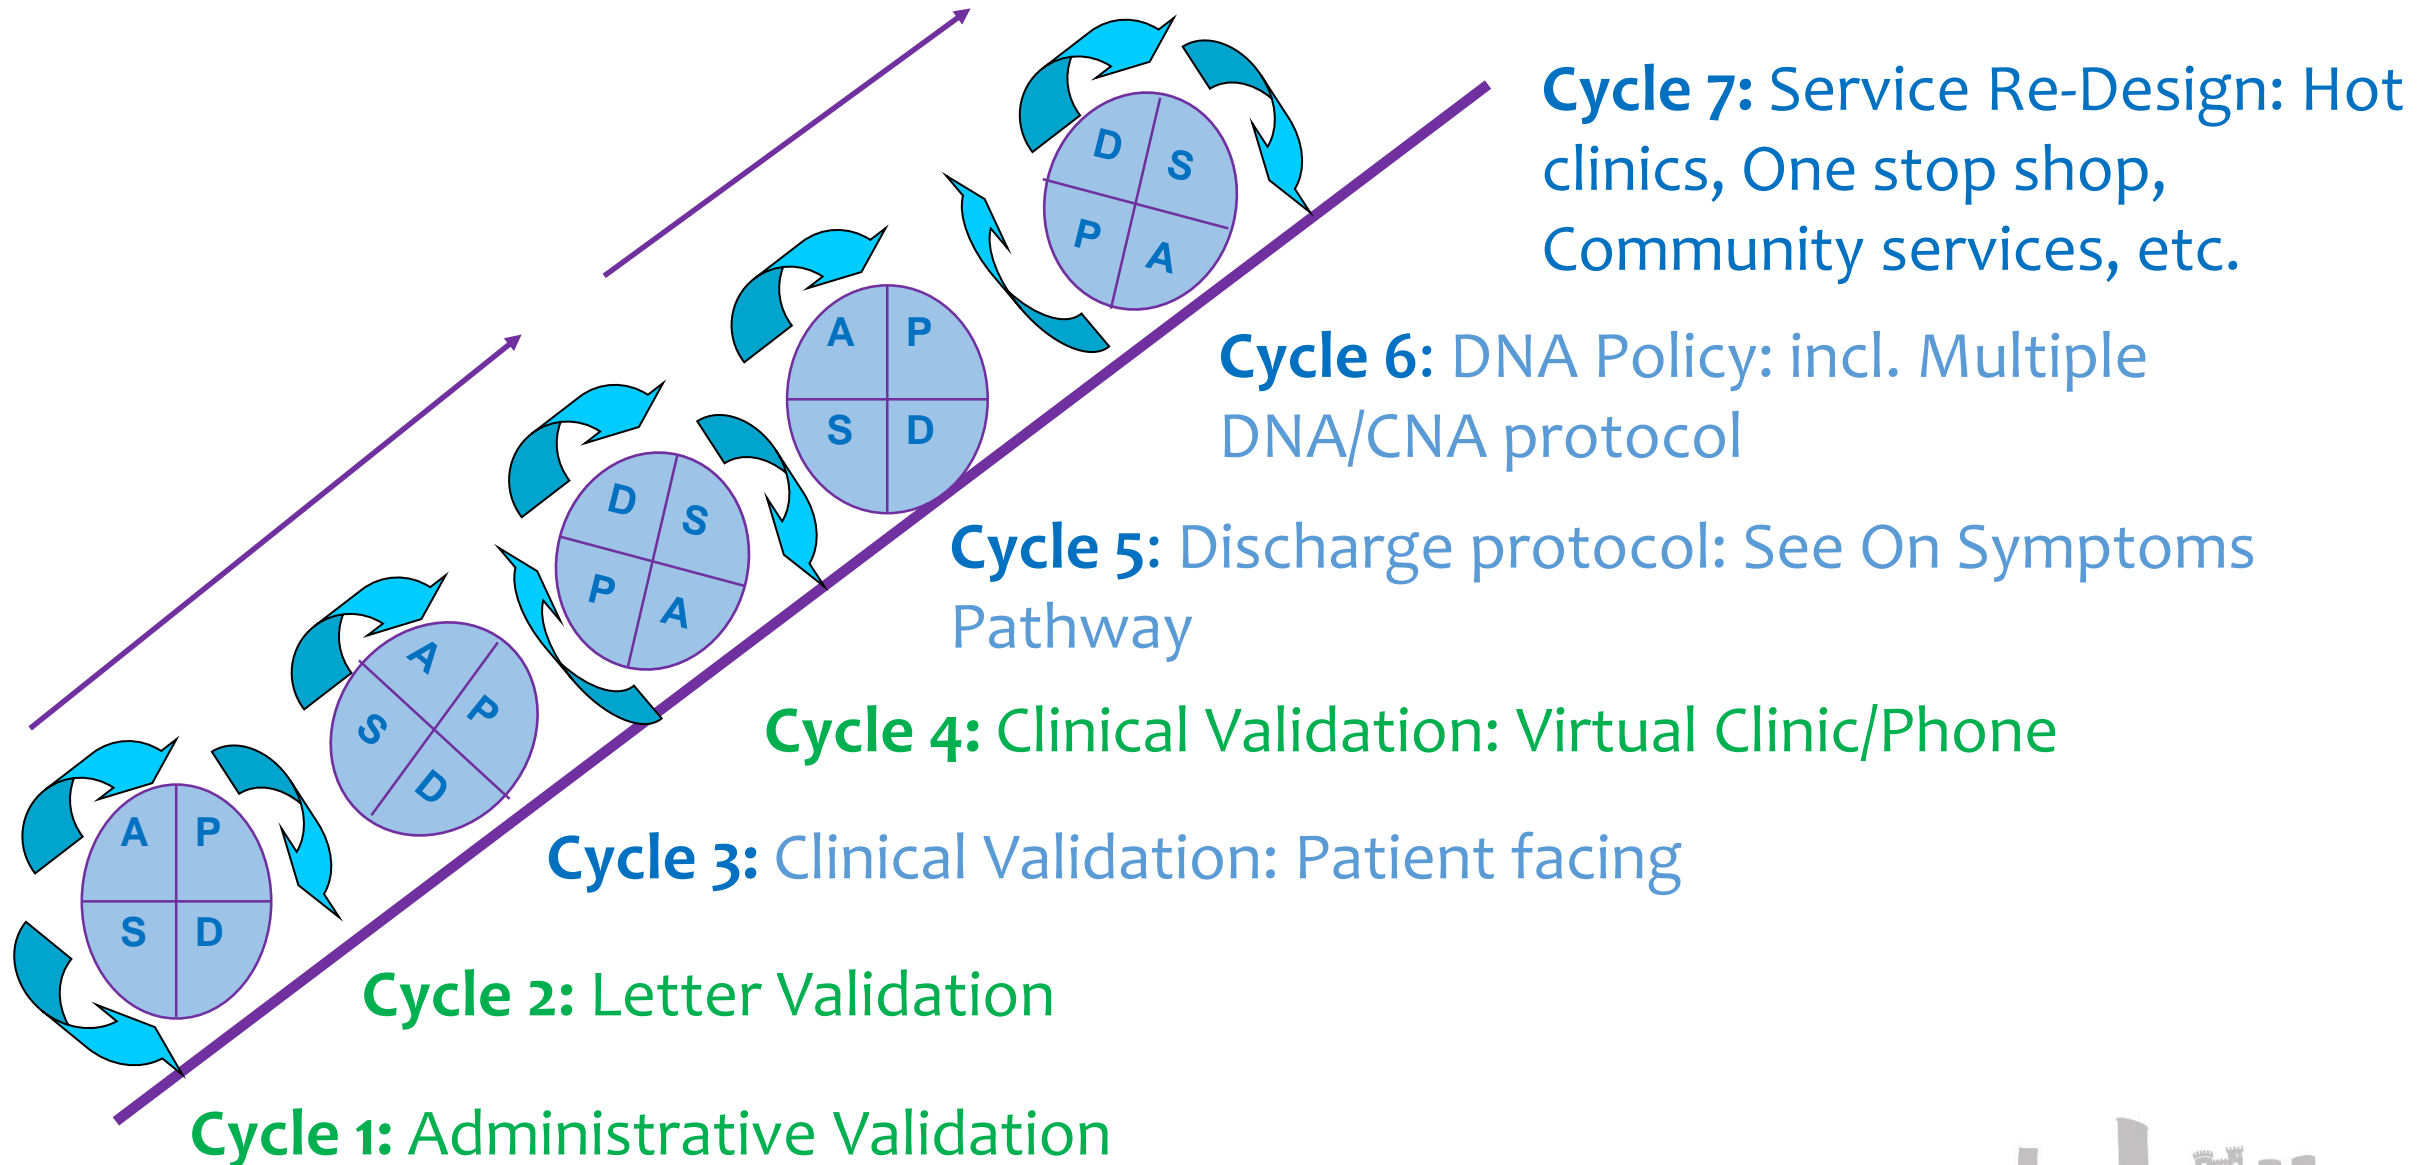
Cycle 7: Service Re-Design: Hot clinics, One stop shop, Community services, etc.

Cycle 6: DNA Policy: incl. Multiple DNA/CNA protocol

Cycle 5: Discharge protocol: See On Symptoms Pathway

Cycle 4: Clinical Validation: Virtual Clinic/Phone

Cycle 3: Clinical Validation: Patient facing

Cycle 2: Letter Validation

Cycle 1: Administrative Validation

D S P A

A P S D

D S P A

A P S D

A P S D